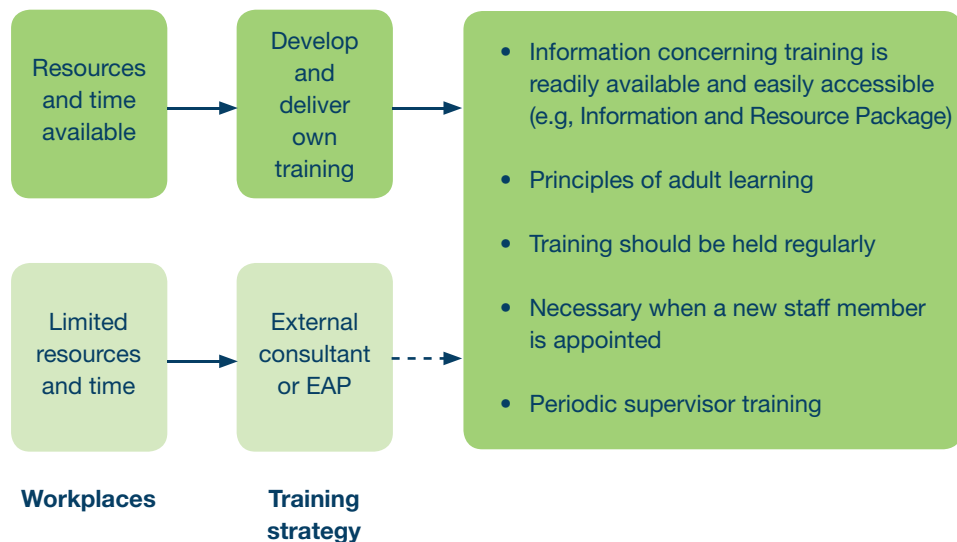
Resources and time available

Develop and deliver own training

- Information concerning training is readily available and easily accessible (e.g, Information and Resource Package)
- Principles of adult learning
- Training should be held regularly
- Necessary when a new staff member is appointed
- Periodic supervisor training

Limited resources and time

External consultant or EAP

Workplaces

Training strategy